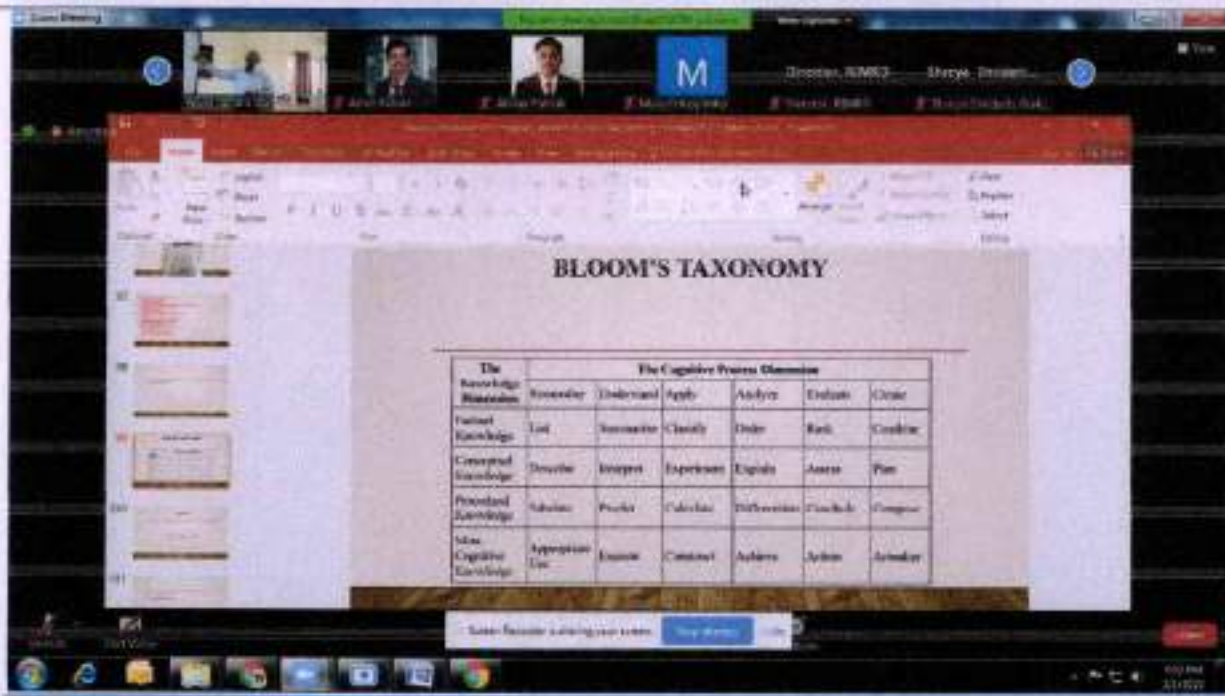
BLOOM'S TAXONOMY

| The Knowledge Dimension | The Cognitive Process Dimension | | | | | |
|---|---|---|---|---|---|---|
| | Remember | Understand | Apply | Analyze | Evaluate | Create |
| Factual Knowledge | List | Summarize | Classify | Order | Rank | Combine |
| Conceptual Knowledge | Describe | Interpret | Experiment | Explain | Assess | Plan |
| Procedural Knowledge | Tabulate | Predict | Calculate | Differentiate | Conclude | Compose |
| Meta Cognitive Knowledge | Appropriate Use | Execute | Construct | Achieve | Action | Actualize |

M

Director, IIMT

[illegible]